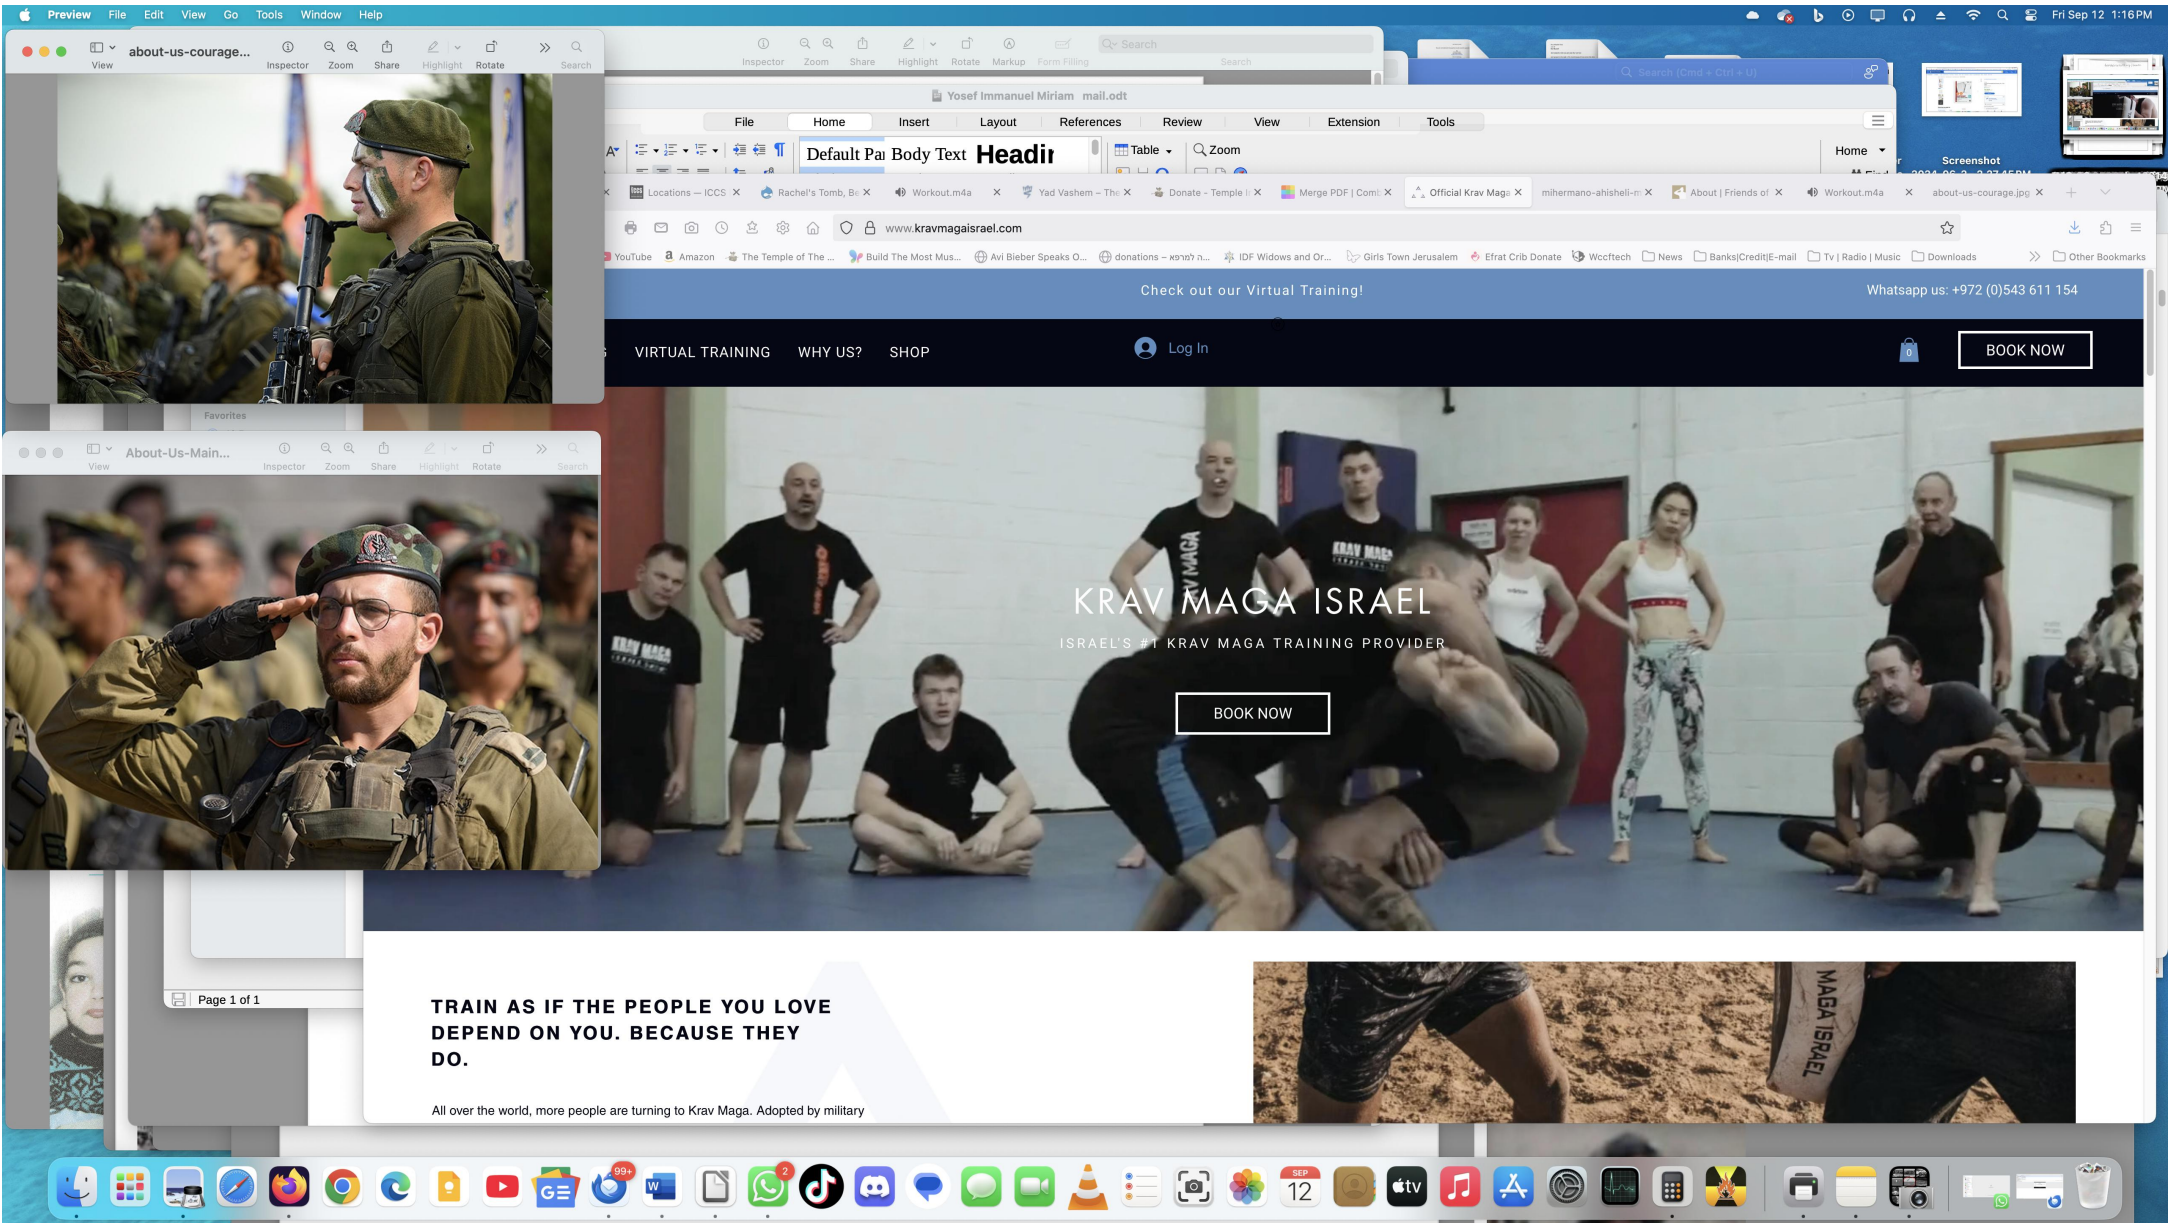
Preview File Edit View Go Tools Window Help

Fri Sep 12 1:16 PM

View about-us-courage... Inspector Zoom Share Highlight Rotate Search

Inspector Zoom Share Highlight Rotate Markup Form Filling Search

Search (Cmd + Ctrl + U)

Screenshot

Yosef Immanuel Miriam mail.odt

File Home Insert Layout References Review View Extension Tools

Default Pa Body Text Headir Table Zoom Home

Locations — ICCS Rachel's Tomb, Be Workout.m4a Yad Vashem – The Donate - Temple Merge PDF | Comb Official Krav Maga mihermano-ahisheli About | Friends of Workout.m4a about-us-courage.jpg

www.kravmagaisrael.com

YouTube Amazon The Temple of The ... Build The Most Mus... Avi Bieber Speaks O... donations – ...לתרומה IDF Widows and Or... Girls Town Jerusalem Efrat Crib Donate Wccftech News Banks|Credit|E-mail Tv | Radio | Music Downloads Other Bookmarks

Check out our Virtual Training!

Whatsapp us: +972 (0)543 611 154

VIRTUAL TRAINING WHY US? SHOP

Log In

0

BOOK NOW

KRAV MAGA ISRAEL

ISRAEL'S #1 KRAV MAGA TRAINING PROVIDER

BOOK NOW

Favorites

View About-Us-Main... Inspector Zoom Share Highlight Rotate Search

Page 1 of 1

TRAIN AS IF THE PEOPLE YOU LOVE DEPEND ON YOU. BECAUSE THEY DO.

All over the world, more people are turning to Krav Maga. Adopted by military

MAGA ISRAEL

99+ 2 SEP 12